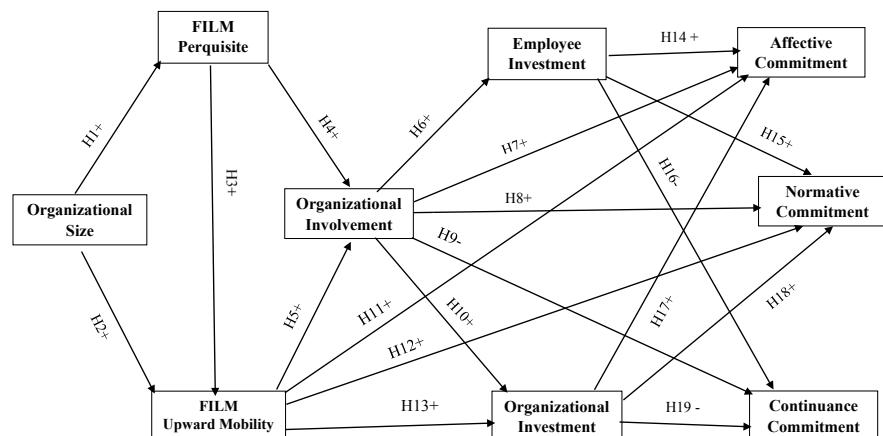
FILM Perquisite

Employee Investment

H14 +

Affective Commitment

H1+

H3+

H4+

H6+

H7+

H15+

H16-

Organizational Size

Organizational Involvement

H8+

Normative Commitment

H9-

H2+

H5+

H11+

H10+

H17+

H18+

H12+

FILM Upward Mobility

H13+

Organizational Investment

H19 -

Continuance Commitment